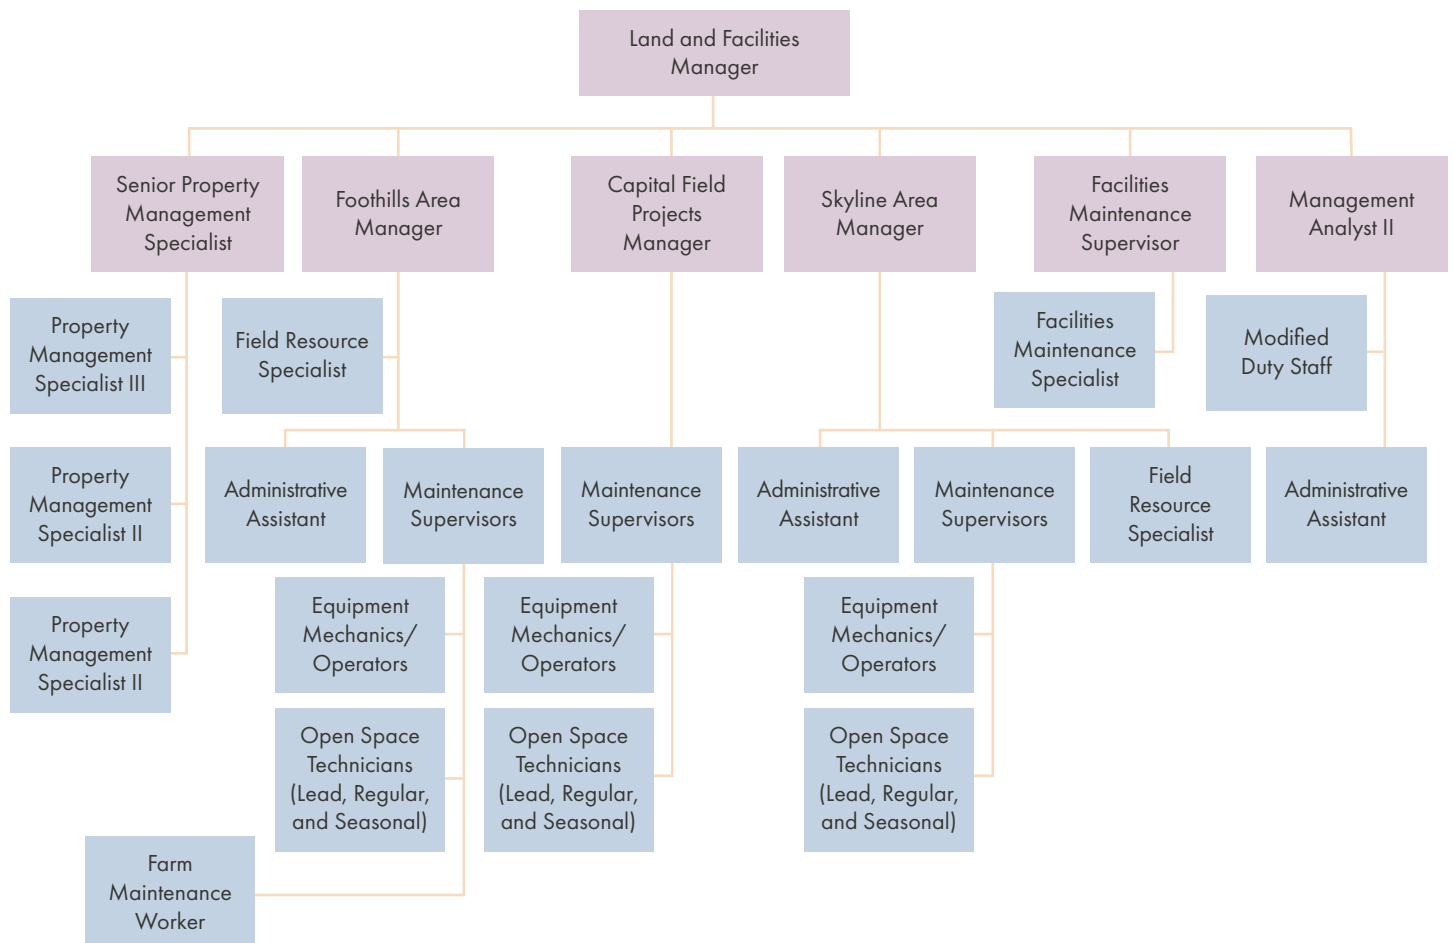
Land and Facilities Manager

Senior Property Management Specialist

Foothills Area Manager

Capital Field Projects Manager

Skyline Area Manager

Facilities Maintenance Supervisor

Management Analyst II

Property Management Specialist III

Field Resource Specialist

Facilities Maintenance Specialist

Modified Duty Staff

Property Management Specialist II

Administrative Assistant

Maintenance Supervisors

Maintenance Supervisors

Administrative Assistant

Maintenance Supervisors

Field Resource Specialist

Administrative Assistant

Equipment Mechanics/ Operators

Equipment Mechanics/ Operators

Equipment Mechanics/ Operators

Property Management Specialist II

Open Space Technicians (Lead, Regular, and Seasonal)

Open Space Technicians (Lead, Regular, and Seasonal)

Open Space Technicians (Lead, Regular, and Seasonal)

Farm Maintenance Worker